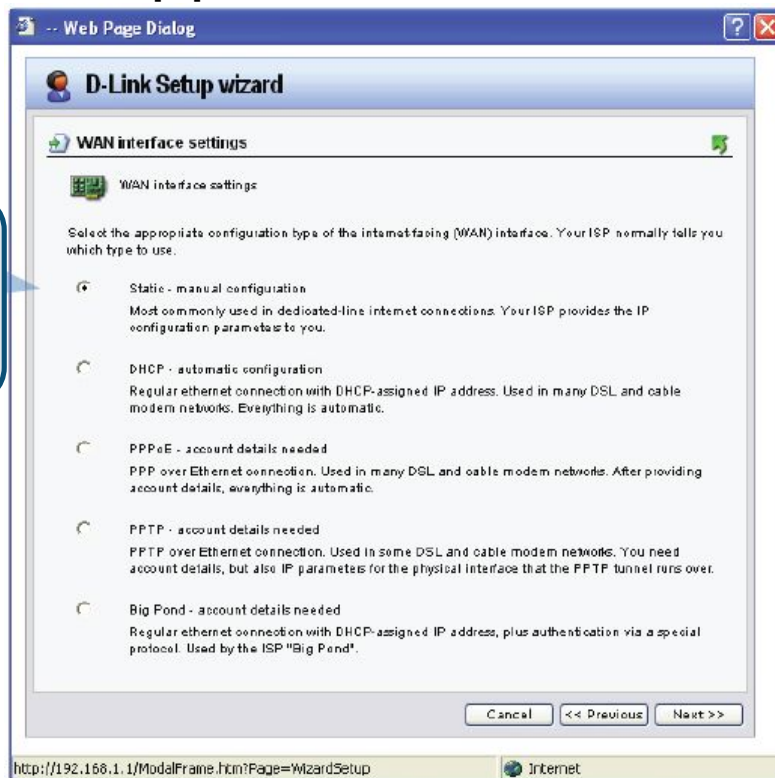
-- Web Page Dialog

D-Link Setup wizard

WAN interface settings

WAN interface settings

Select the appropriate configuration type of the internet-facing (WAN) interface. Your ISP normally tells you which type to use.

Static - manual configuration
Most commonly used in dedicated-line internet connections. Your ISP provides the IP configuration parameters to you.

DHCP - automatic configuration
Regular ethernet connection with DHCP-assigned IP address. Used in many DSL and cable modem networks. Everything is automatic.

PPPoE - account details needed
PPP over Ethernet connection. Used in many DSL and cable modem networks. After providing account details, everything is automatic.

PPTP - account details needed
PPTP over Ethernet connection. Used in some DSL and cable modem networks. You need account details, but also IP parameters for the physical interface that the PPTP tunnel runs over.

Big Pond - account details needed
Regular ethernet connection with DHCP-assigned IP address, plus authentication via a special protocol. Used by the ISP "Big Pond".

Cancel | << Previous | Next >>

http://192.168.1.1/ModalFrame.htm?Page=WizardSetup
Internet